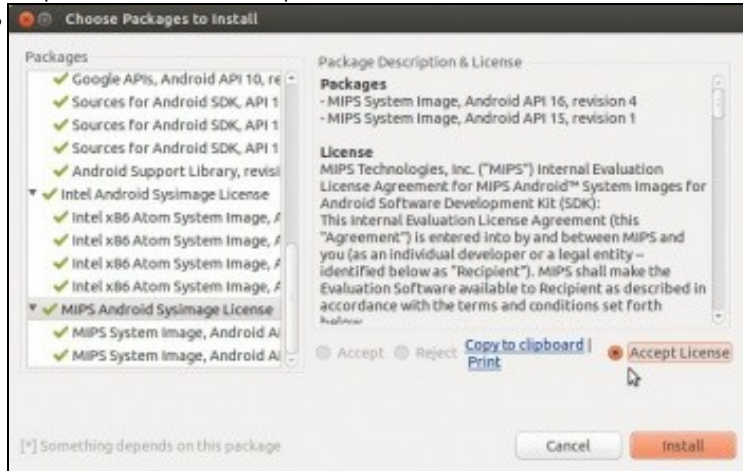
Choose Packages to Install

Packages

Google APIs, Android API 10, re
Sources for Android SDK, API 1
Sources for Android SDK, API 1
Sources for Android SDK, API 1
Android Support Library, revisi
Intel Android Sysimage License
Intel x86 Atom System Image, A
Intel x86 Atom System Image, A
Intel x86 Atom System Image, A
Intel x86 Atom System Image, A
MIPS Android Sysimage License
MIPS System Image, Android A
MIPS System Image, Android A

Package Description & License

Packages
- MIPS System Image, Android API 16, revision 4
- MIPS System Image, Android API 15, revision 1

License
MIPS Technologies, Inc. ("MIPS") Internal Evaluation License Agreement for MIPS Android™ System Images for Android Software Development Kit (SDK):
This Internal Evaluation License Agreement (this "Agreement") is entered into by and between MIPS and you (as an individual developer or a legal entity – identified below as "Recipient"). MIPS shall make the Evaluation Software available to Recipient as described in accordance with the terms and conditions set forth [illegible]

Accept Reject Copy to clipboard | Print Accept License

[*] Something depends on this package

Cancel Install